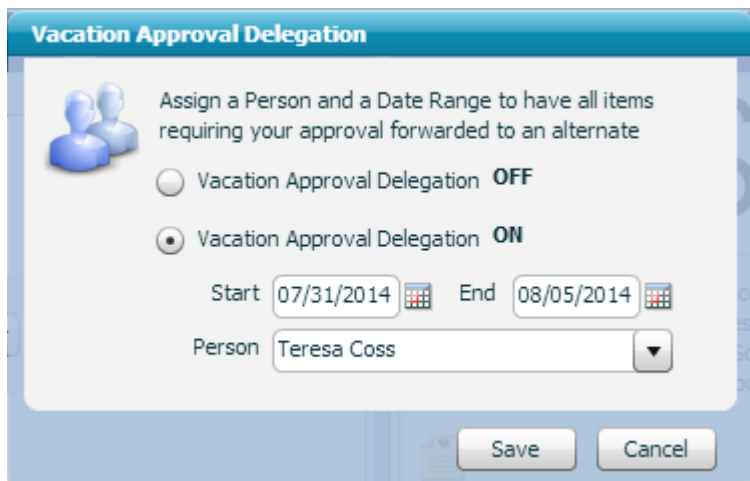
Vacation Approval Delegation

Assign a Person and a Date Range to have all items requiring your approval forwarded to an alternate

Vacation Approval Delegation OFF

Vacation Approval Delegation ON

Start 07/31/2014 End 08/05/2014

Person Teresa Coss

Save Cancel